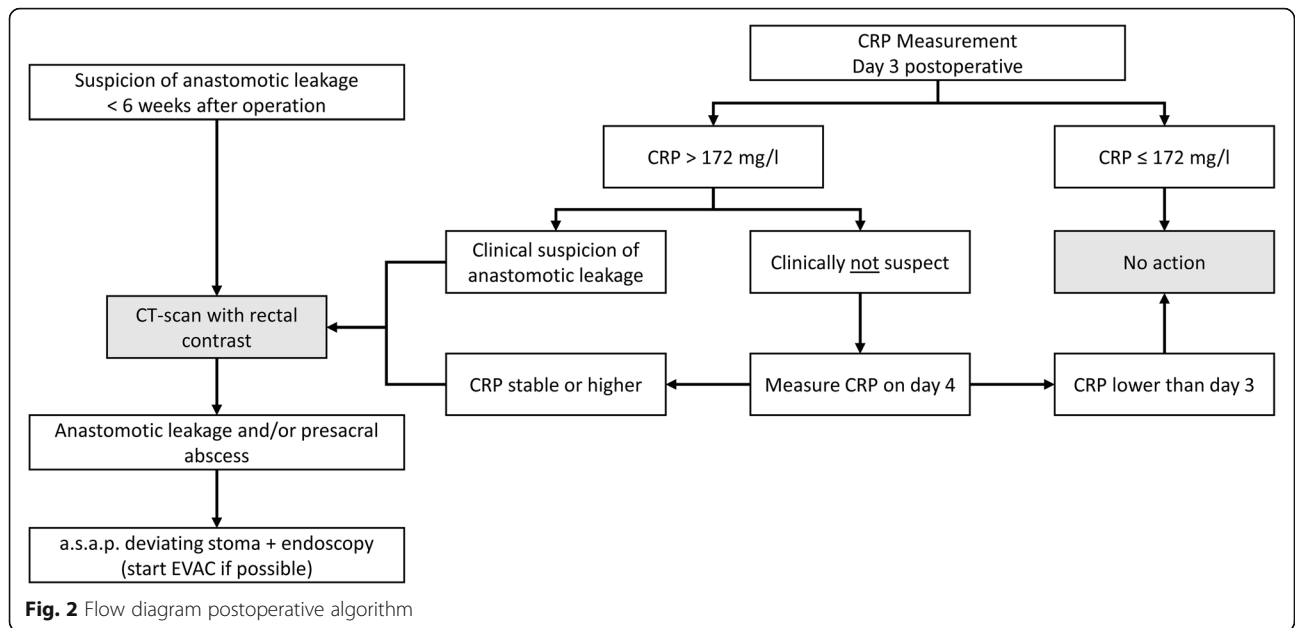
Suspicion of anastomotic leakage
< 6 weeks after operation

CT-scan with rectal contrast

Anastomotic leakage and/or presacral abscess

a.s.a.p. deviating stoma + endoscopy
(start EVAC if possible)

CRP Measurement
Day 3 postoperative

CRP > 172 mg/l

CRP ≤ 172 mg/l

Clinical suspicion of anastomotic leakage

Clinically not suspect

No action

CRP stable or higher

Measure CRP on day 4

CRP lower than day 3

**Fig. 2** Flow diagram postoperative algorithm